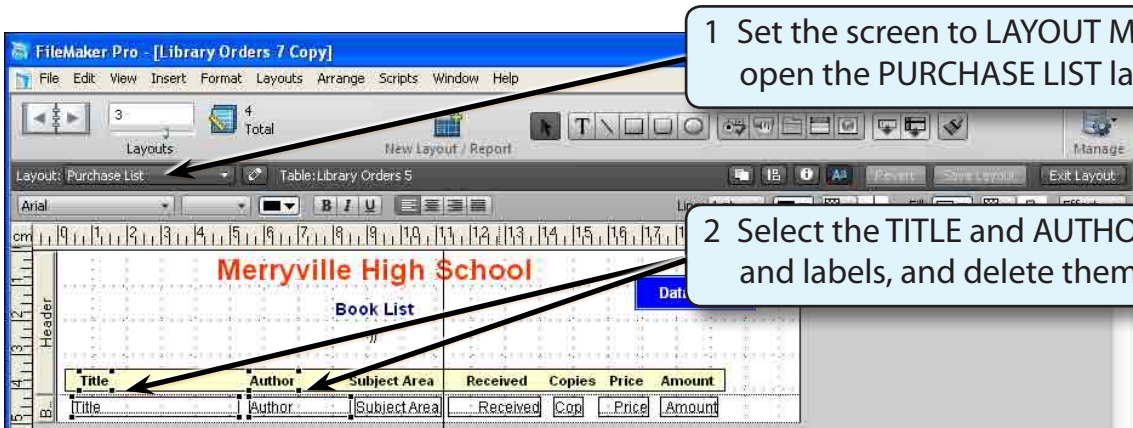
FileMaker Pro - [Library Orders 7 Copy]

File Edit View Insert Format Layouts Arrange Scripts Window Help

3

4 Total

Layouts

New Layout / Report

Manage

Layout: Purchase List

Table: Library Orders 5

Revert

Save Layout

Exit Layout

Arial

B I U

cm 1 2 3 4 5 6 7 8 9 10 11 12 13 14 15 16 17

Header

Merryville High School

Book List

Dat

Title Author Subject Area Received Copies Price Amount

B

Title Author Subject Area Received Cop Price Amount

1 Set the screen to LAYOUT M open the PURCHASE LIST la

2 Select the TITLE and AUTHO and labels, and delete them